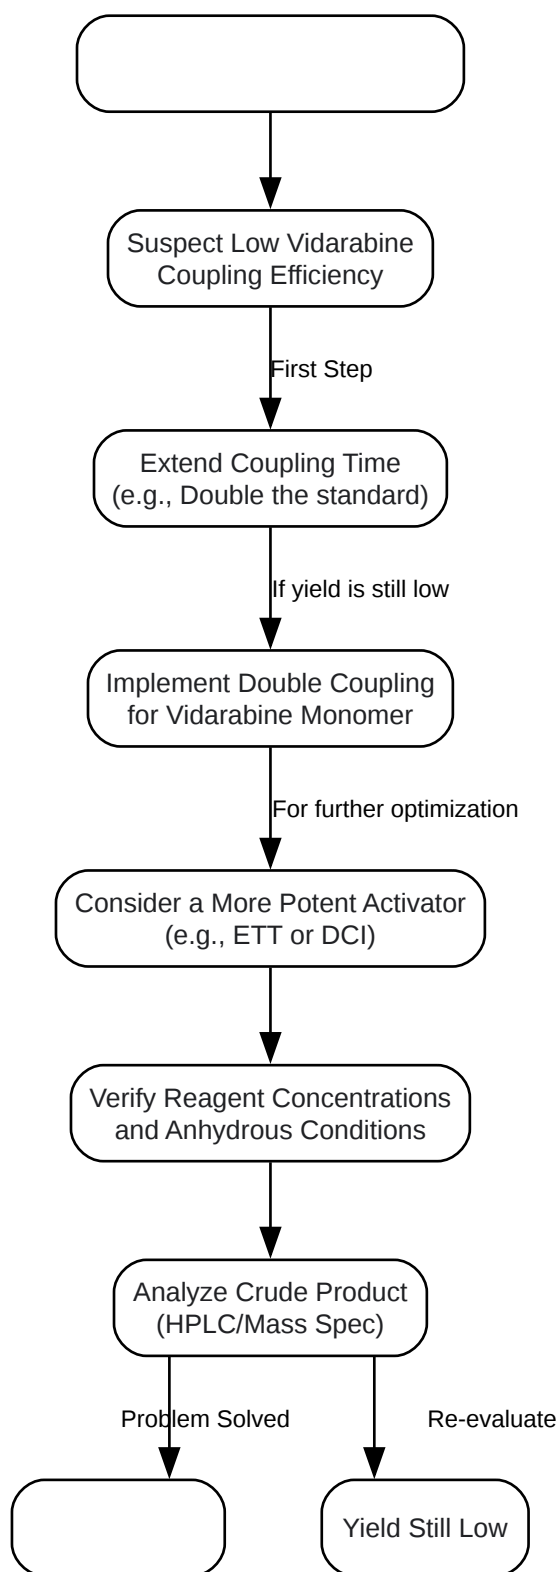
Suspect Low Vidarabine Coupling Efficiency

First Step

Extend Coupling Time (e.g., Double the standard)

If yield is still low

Implement Double Coupling for Vidarabine Monomer

For further optimization

Consider a More Potent Activator (e.g., ETT or DCI)

Verify Reagent Concentrations and Anhydrous Conditions

Analyze Crude Product (HPLC/Mass Spec)

Problem Solved

Re-evaluate

Yield Still Low